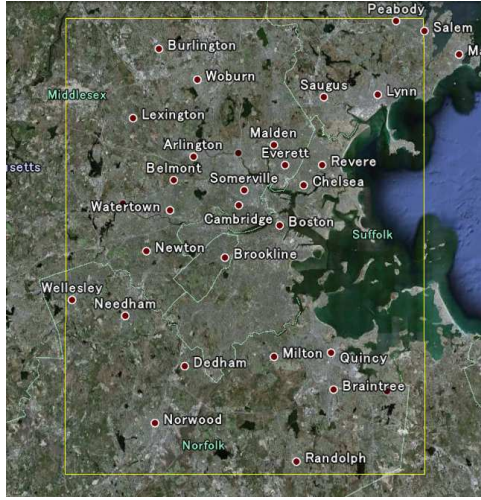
Peabody
Salem
M
Burlington
Woburn
Middlesex
Saugus
Lynn
Lexington
Malden
Arlington
Everett
Revere
setts
Belmont
Somerville
Chelsea
Watertown
Cambridge
Boston
Suffolk
Newton
Brookline
Wellesley
Needham
Milton
Quincy
Dedham
Braintree
Norwood
Norfolk
Randolph